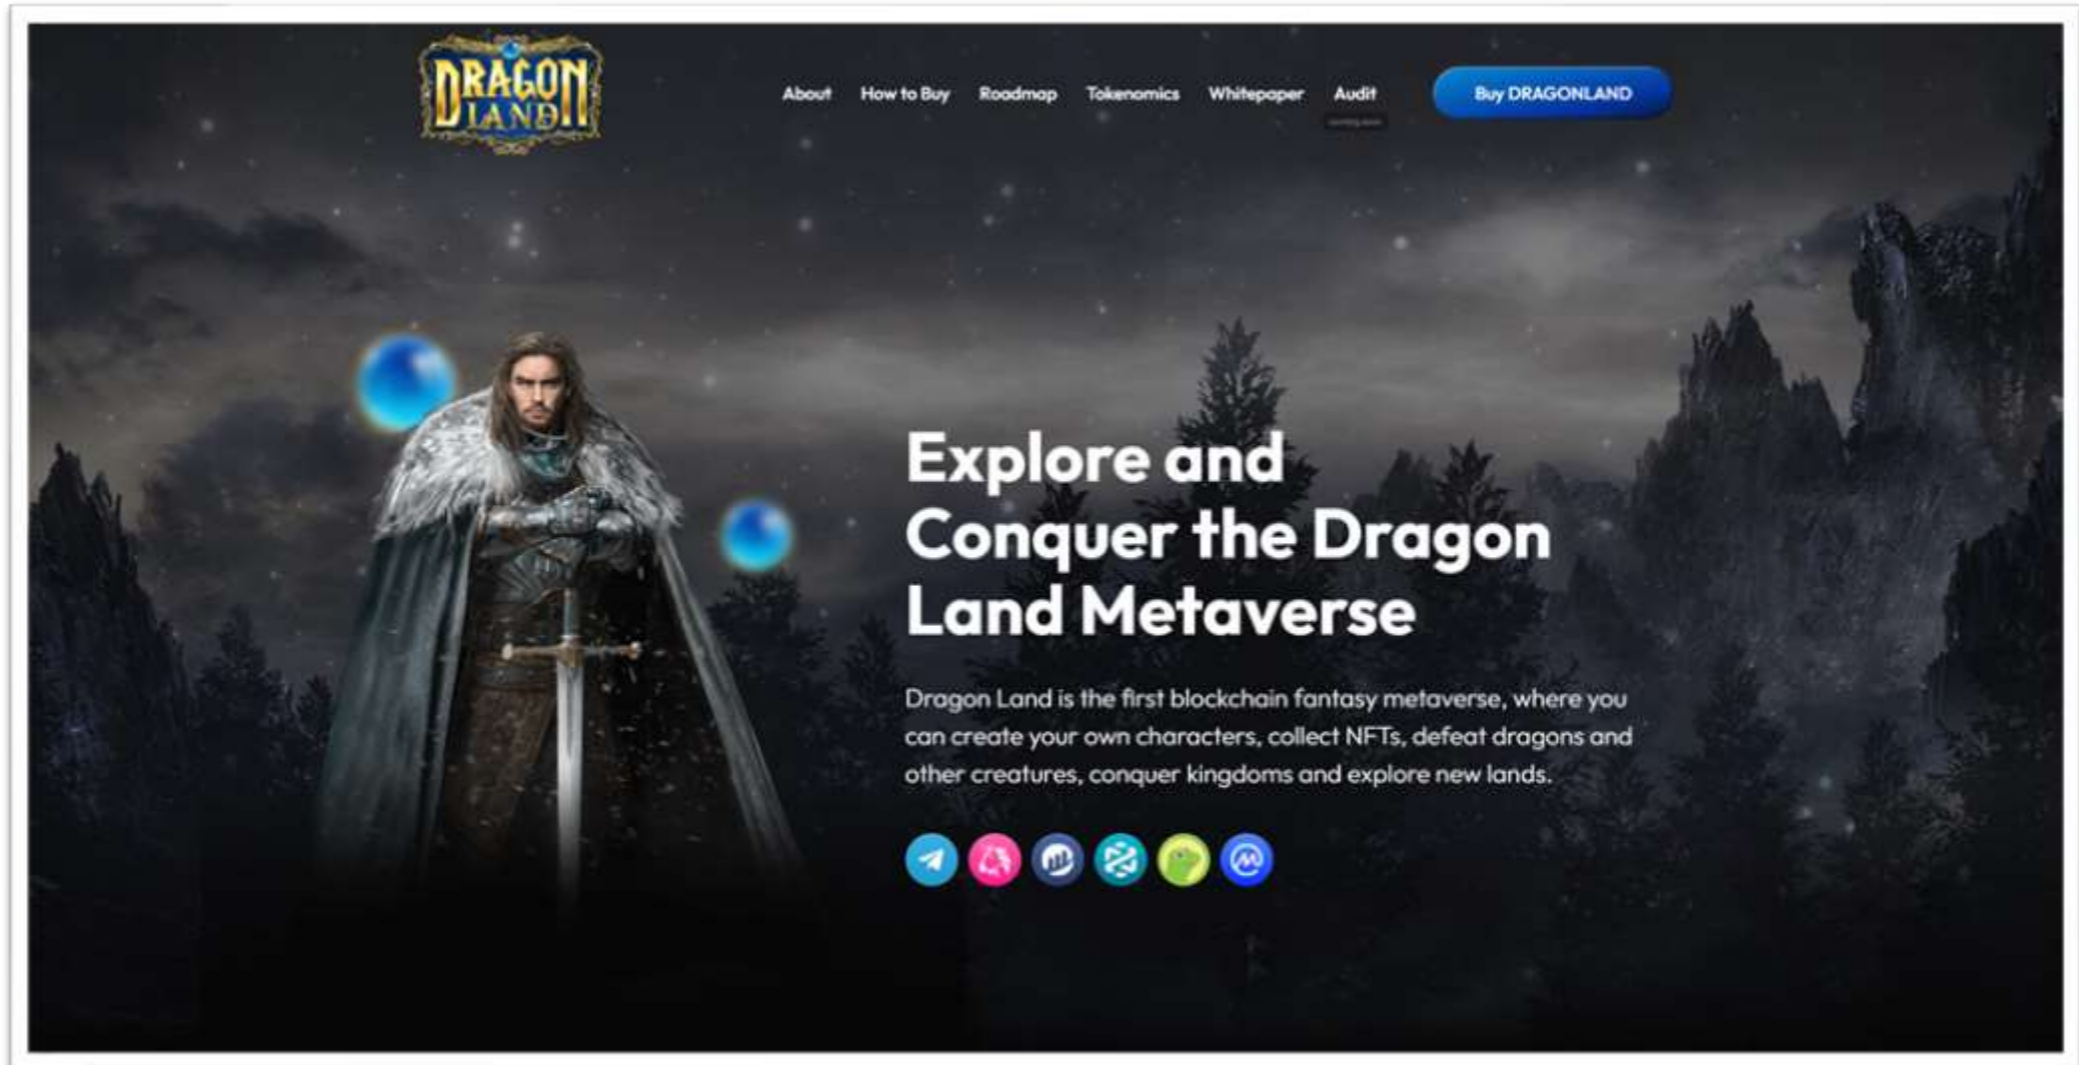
DRAGON LAND

About How to Buy Roadmap Tokenomics Whitepaper Audit

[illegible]

Buy DRAGONLAND

Explore and Conquer the Dragon Land Metaverse

Dragon Land is the first blockchain fantasy metaverse, where you can create your own characters, collect NFTs, defeat dragons and other creatures, conquer kingdoms and explore new lands.